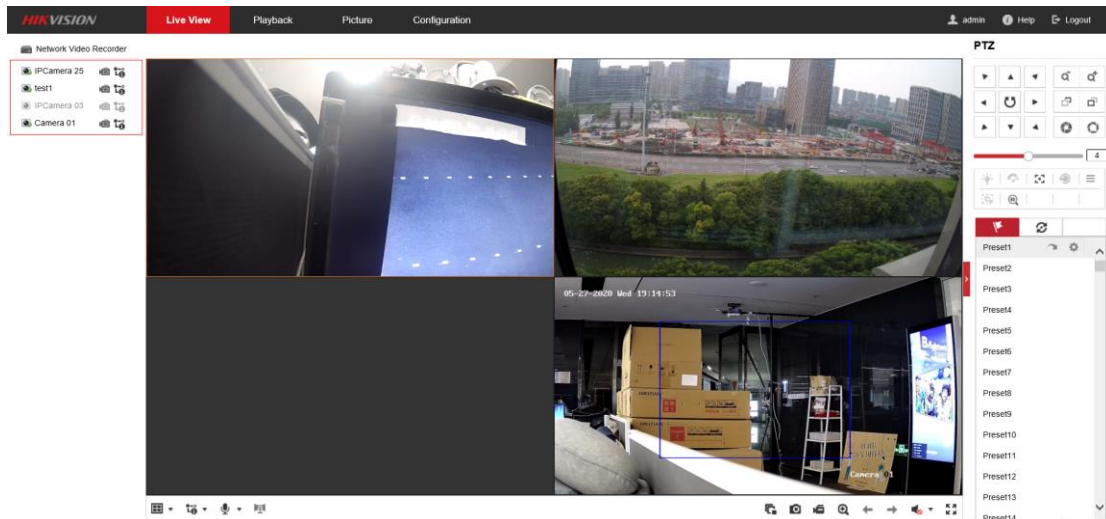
HIKVISION
Live View
Playback
Picture
Configuration
admin
Help
Logout

Network Video Recorder
IPCamera 25
test1
IPCamera 03
Camera 01

05-27-2020 Wed 19:14:53
Camera 01

PTZ
4

Preset1
Preset2
Preset3
Preset4
Preset5
Preset6
Preset7
Preset8
Preset9
Preset10
Preset11
Preset12
Preset13
Preset14